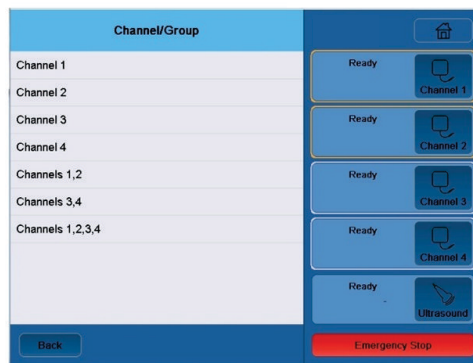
Channel/Group

Channel 1
Channel 2
Channel 3
Channel 4
Channels 1,2
Channels 3,4
Channels 1,2,3,4

Ready
Channel 1

Ready
Channel 2

Ready
Channel 3

Ready
Channel 4

Ready
-
Ultrasound

Back

Emergency Stop